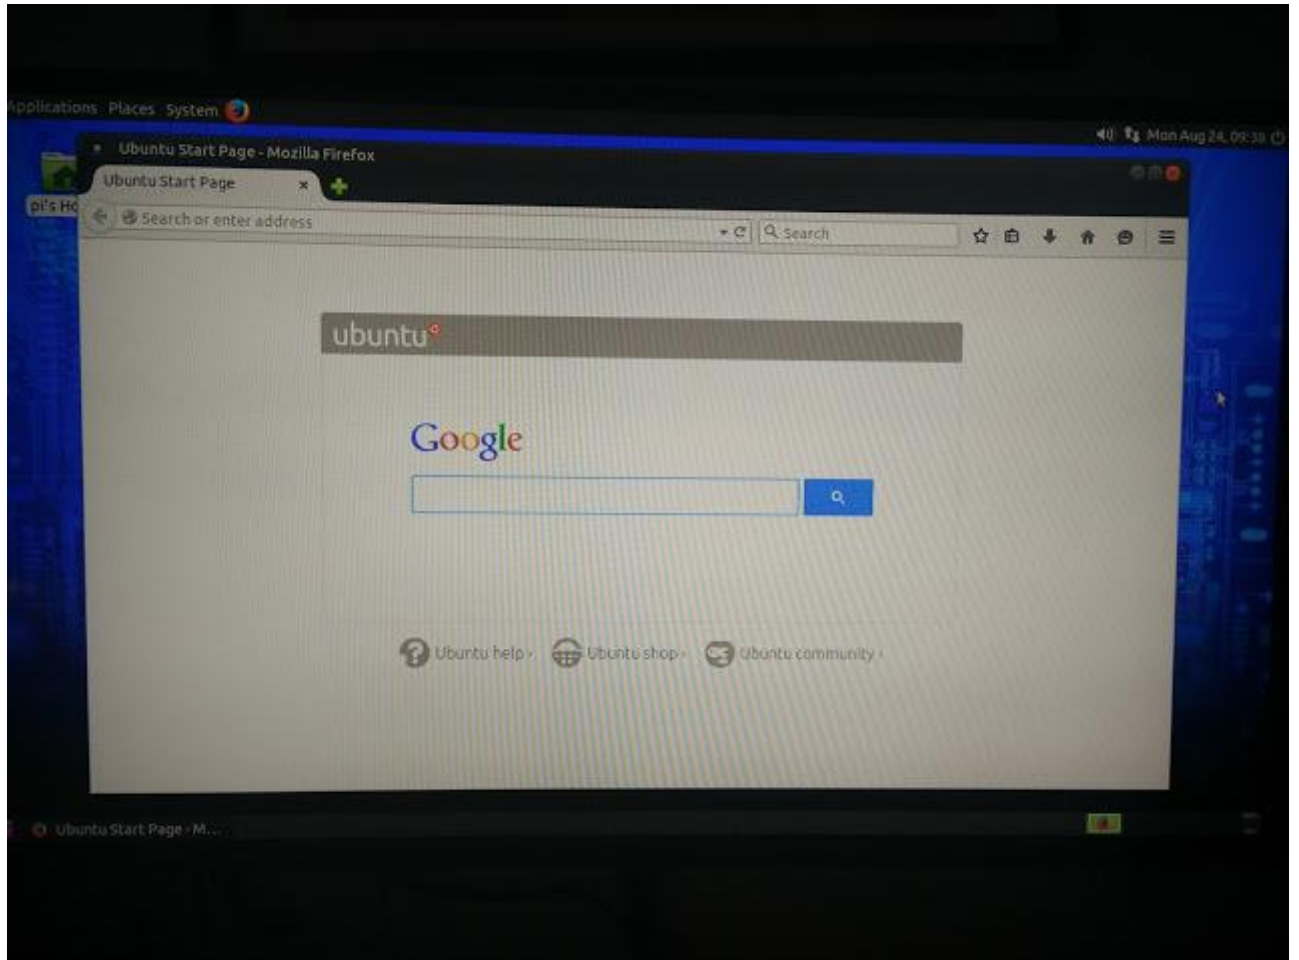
Applications Places System

Mon Aug 24, 09:38

Ubuntu Start Page - Mozilla Firefox

pi's Ho

Ubuntu Start Page ×

Search or enter address

Search

ubuntu

Google

Ubuntu help › Ubuntu shop › Ubuntu community ›

Ubuntu Start Page - M...